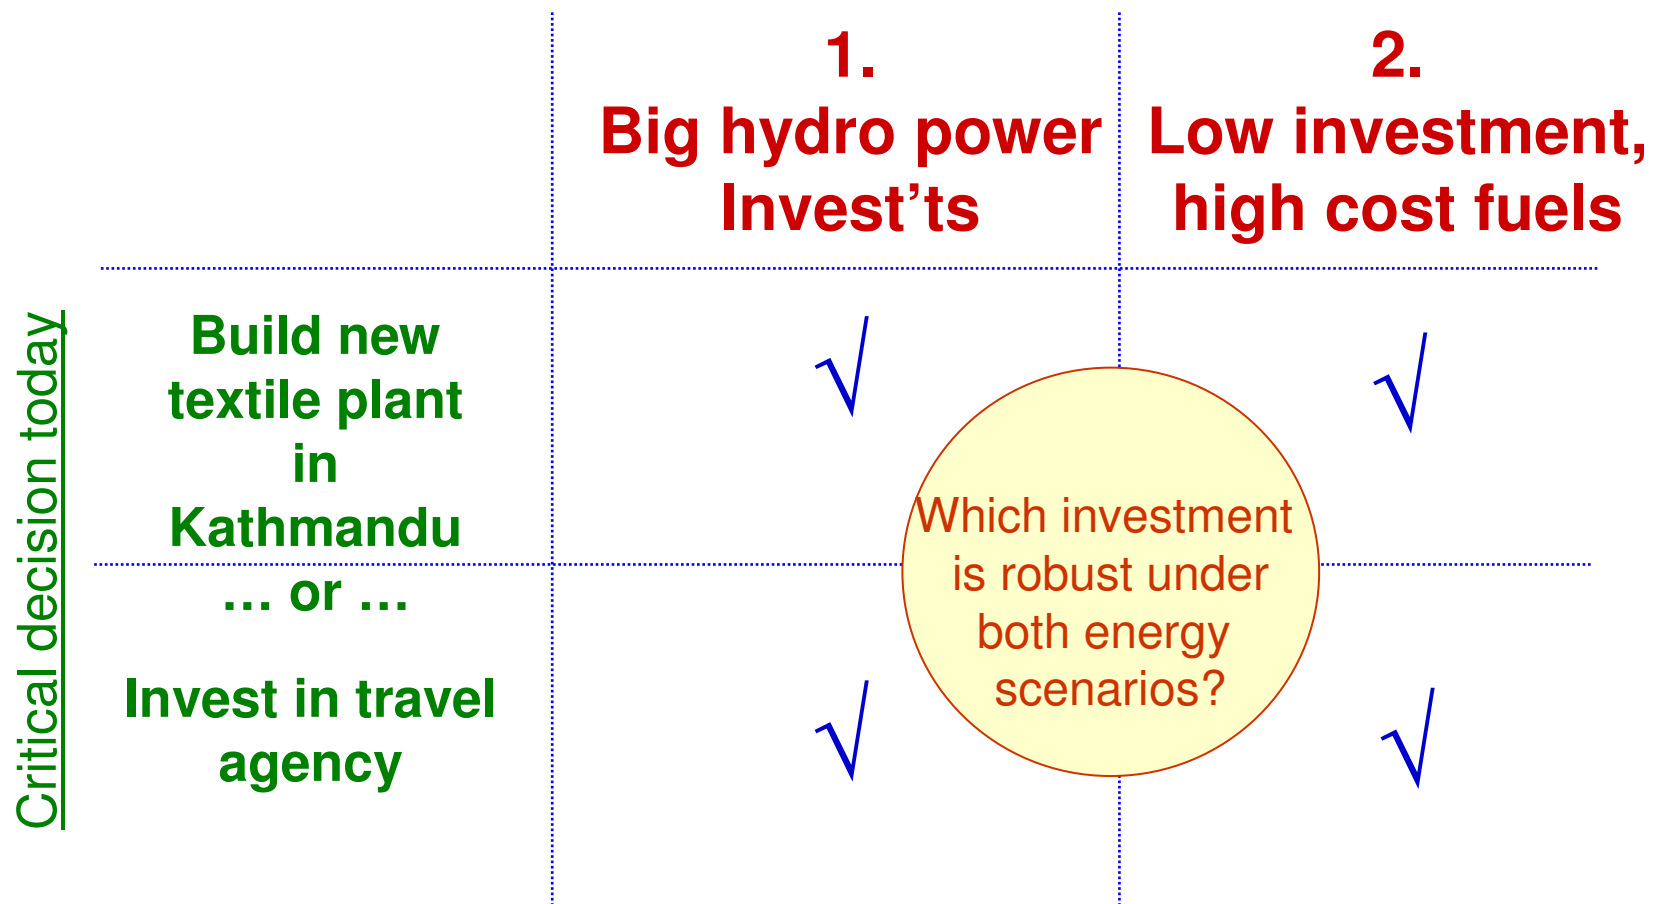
Critical decision today

| | 1. Big hydro power Invest’ts | 2. Low investment, high cost fuels |
|---|---|---|
| Build new textile plant in Kathmandu | √ | √ |
| … or … Invest in travel agency | √ | √ |

Which investment is robust under both energy scenarios?